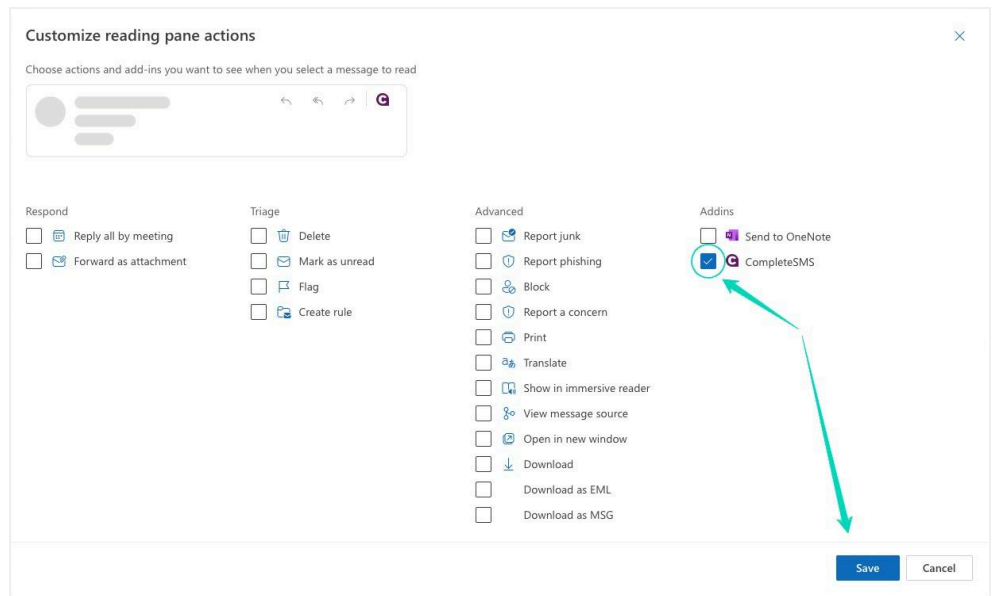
Customize reading pane actions

Choose actions and add-ins you want to see when you select a message to read

Respond
Reply all by meeting
Forward as attachment

Triage
Delete
Mark as unread
Flag
Create rule

Advanced
Report junk
Report phishing
Block
Report a concern
Print
Translate
Show in immersive reader
View message source
Open in new window
Download
Download as EML
Download as MSG

Addins
Send to OneNote
CompleteSMS

Save
Cancel